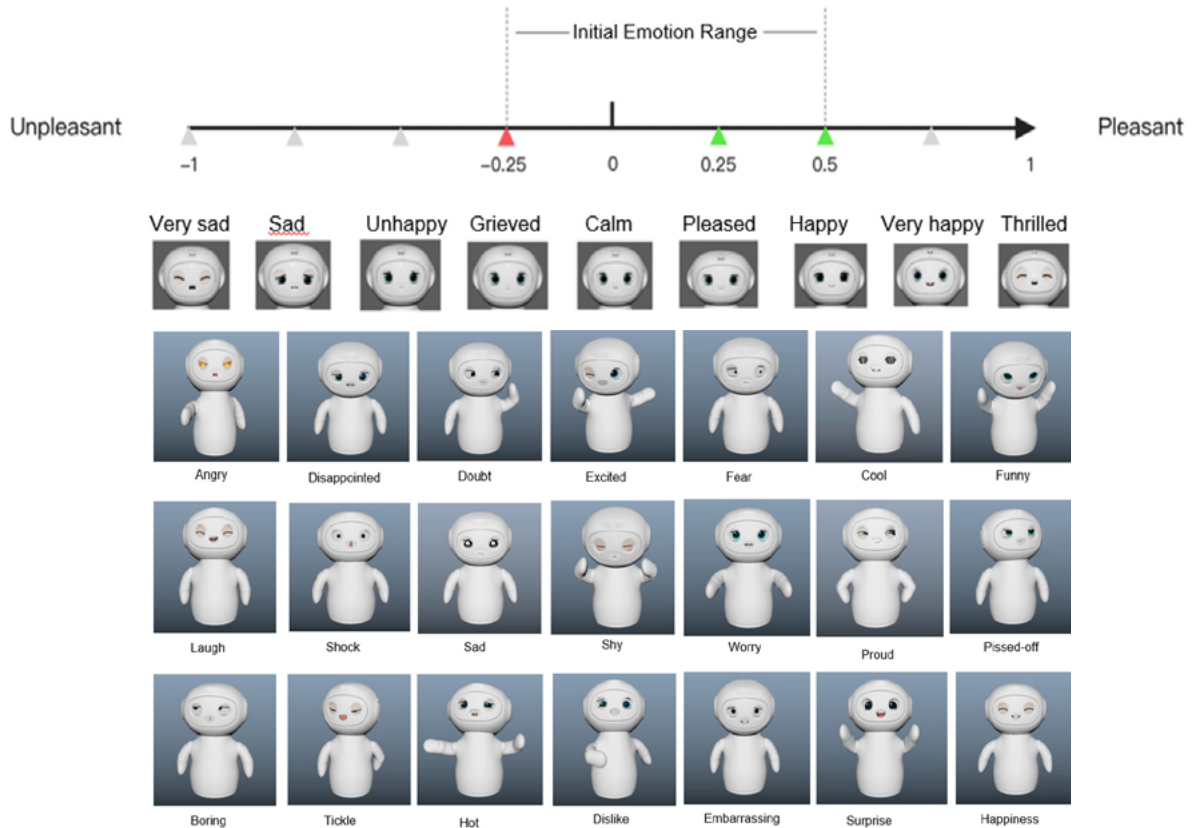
Initial Emotion Range

Unpleasant

Pleasant

–1

–0.25

0

0.25

0.5

1

Very sad

Sad

Unhappy

Grieved

Calm

Pleased

Happy

Very happy

Thrilled

Angry

Disappointed

Doubt

Excited

Fear

Cool

Funny

Laugh

Shock

Sad

Shy

Worry

Proud

Pissed-off

Boring

Tickle

Hot

Dislike

Embarrassing

Surprise

Happiness